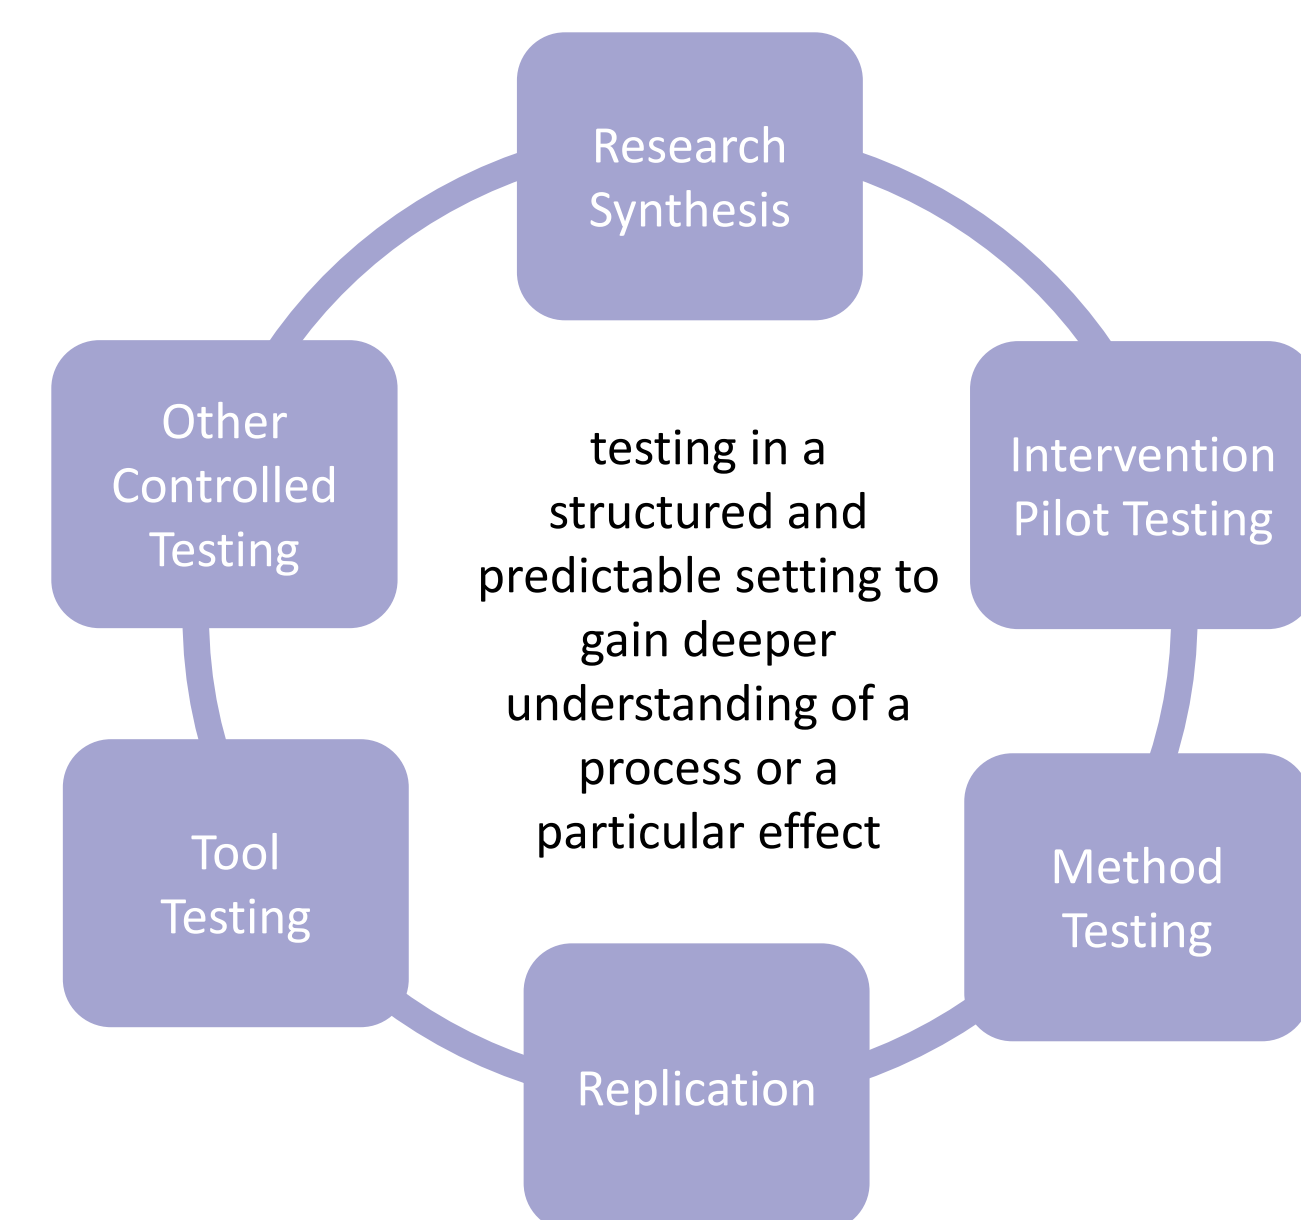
Research Synthesis

Intervention Pilot Testing

Method Testing

Replication

Tool Testing

Other Controlled Testing

testing in a structured and predictable setting to gain deeper understanding of a process or a particular effect